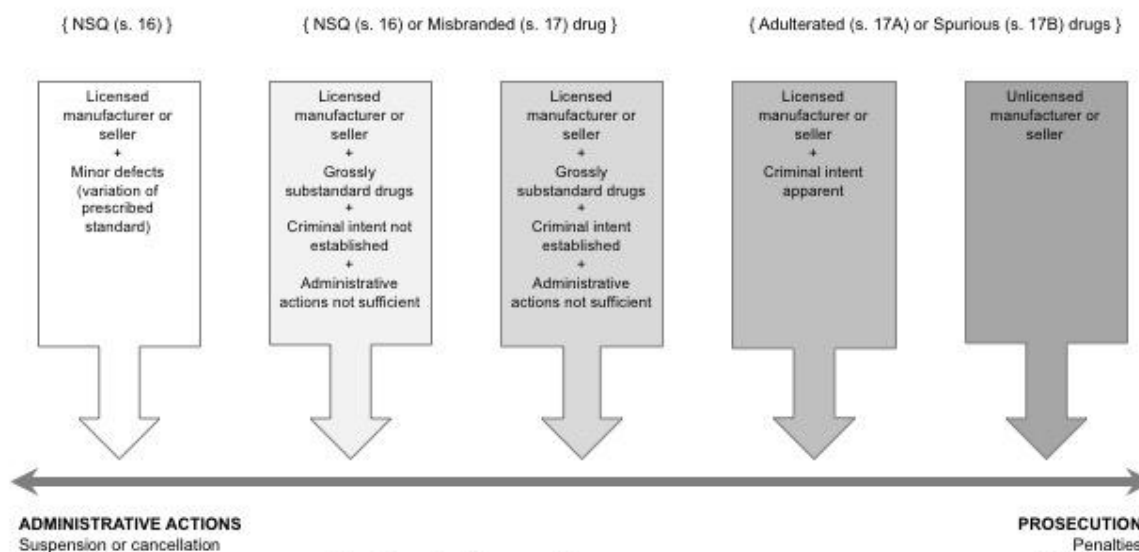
{ NSQ (s. 16) }

{ NSQ (s. 16) or Misbranded (s. 17) drug }

{ Adulterated (s. 17A) or Spurious (s. 17B) drugs }

Licensed manufacturer or seller + Minor defects (variation of prescribed standard)

Licensed manufacturer or seller + Grossly substandard drugs + Criminal intent not established + Administrative actions not sufficient

Licensed manufacturer or seller + Grossly substandard drugs + Criminal intent established + Administrative actions not sufficient

Licensed manufacturer or seller + Criminal intent apparent

Unlicensed manufacturer or seller

ADMINISTRATIVE ACTIONS
Suspension or cancellation

PROSECUTION
Penalties